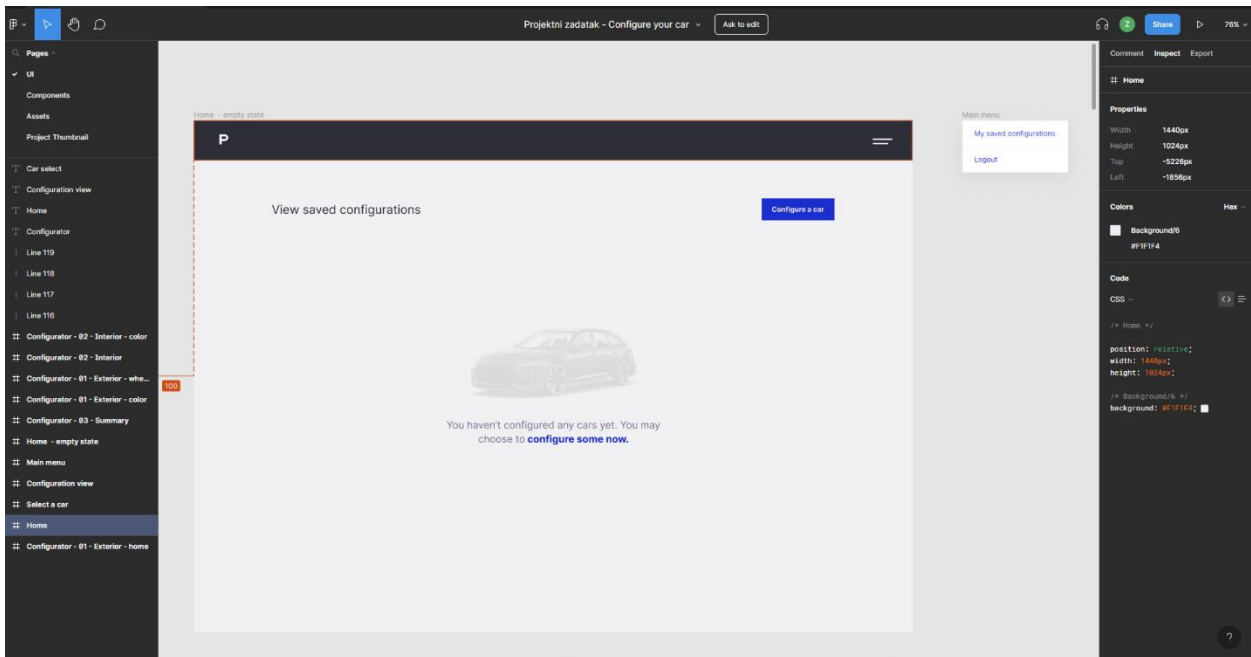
Projektni zadatak - Configure your car

Ask to edit

Z

Share

76%

Pages

UI

Components

Assets

Project Thumbnail

Car select

Configuration view

Home

Configurator

Line 119

Line 118

Line 117

Line 116

Configurator - 02 - Interior - color

Configurator - 02 - Interior

Configurator - 01 - Exterior - whe...

Configurator - 01 - Exterior - color

Configurator - 03 - Summary

Home - empty state

Main menu

Configuration view

Select a car

Home

Configurator - 01 - Exterior - home

Home - empty state

P

View saved configurations

Configure a car

100

You haven't configured any cars yet. You may choose to **configure some now.**

Main menu

My saved configurations

Logout

Comment Inspect Export

Home

Properties

| | |
|---|---|
| Width | 1440px |
| Height | 1024px |
| Top | -5226px |
| Left | -1856px |

Colors

Hex

Background/6

#F1F1F4

Code

CSS

/* Home */

position: relative;
width: 1440px;
height: 1024px;

/* Background/6 */
background: #F1F1F4;

?